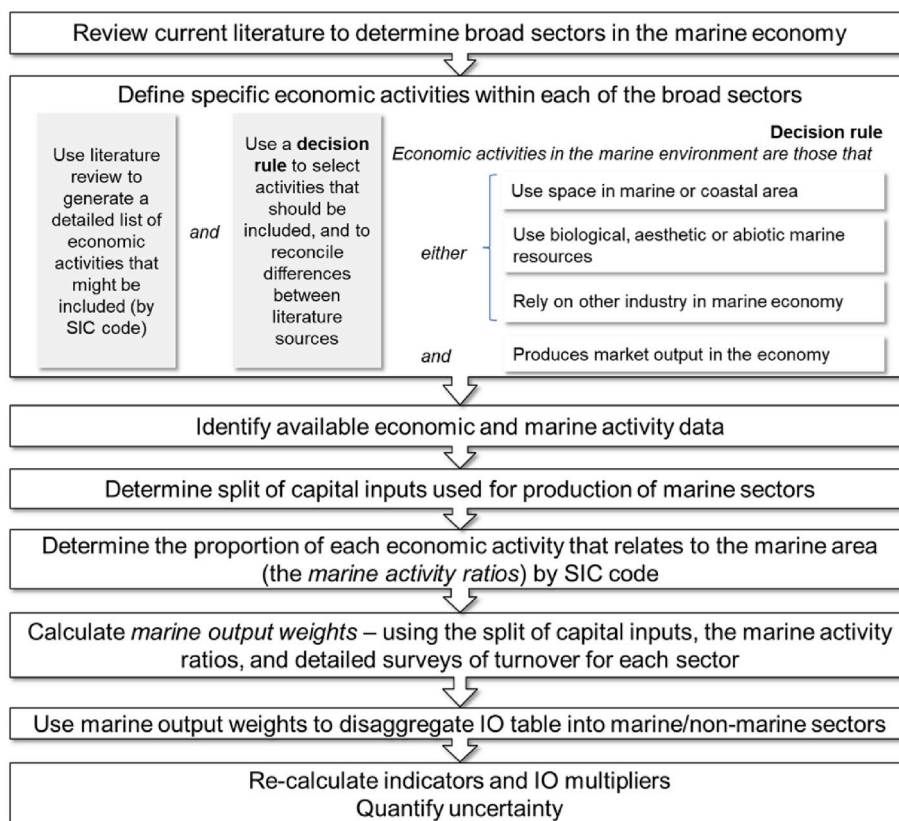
Review current literature to determine broad sectors in the marine economy

Define specific economic activities within each of the broad sectors

Use literature review to generate a detailed list of economic activities that might be included (by SIC code)

and

Use a **decision rule** to select activities that should be included, and to reconcile differences between literature sources

**Decision rule**
*Economic activities in the marine environment are those that*

*either*

Use space in marine or coastal area

Use biological, aesthetic or abiotic marine resources

Rely on other industry in marine economy

*and*

Produces market output in the economy

Identify available economic and marine activity data

Determine split of capital inputs used for production of marine sectors

Determine the proportion of each economic activity that relates to the marine area (the *marine activity ratios*) by SIC code

Calculate *marine output weights* – using the split of capital inputs, the marine activity ratios, and detailed surveys of turnover for each sector

Use marine output weights to disaggregate IO table into marine/non-marine sectors

Re-calculate indicators and IO multipliers
Quantify uncertainty